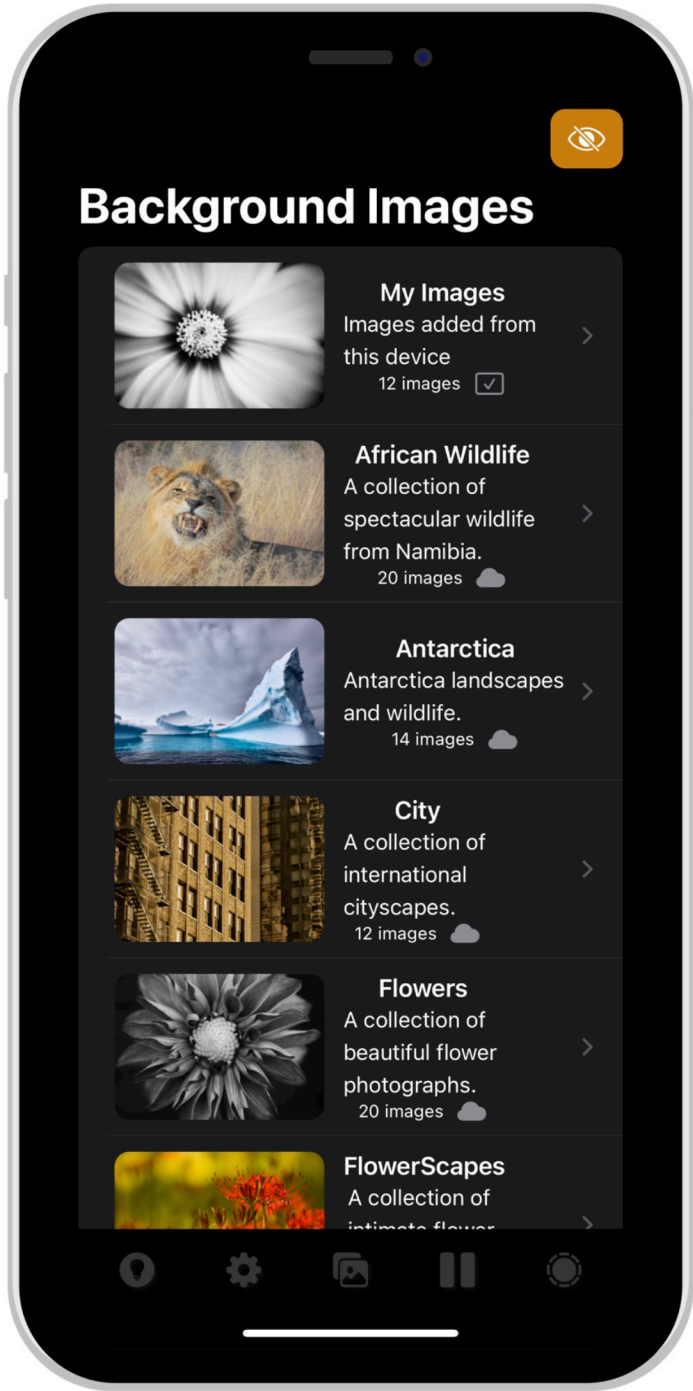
Background Images

My Images
Images added from this device
12 images

African Wildlife
A collection of spectacular wildlife from Namibia.
20 images

Antarctica
Antarctica landscapes and wildlife.
14 images

City
A collection of international cityscapes.
12 images

Flowers
A collection of beautiful flower photographs.
20 images

FlowerScapes
A collection of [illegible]